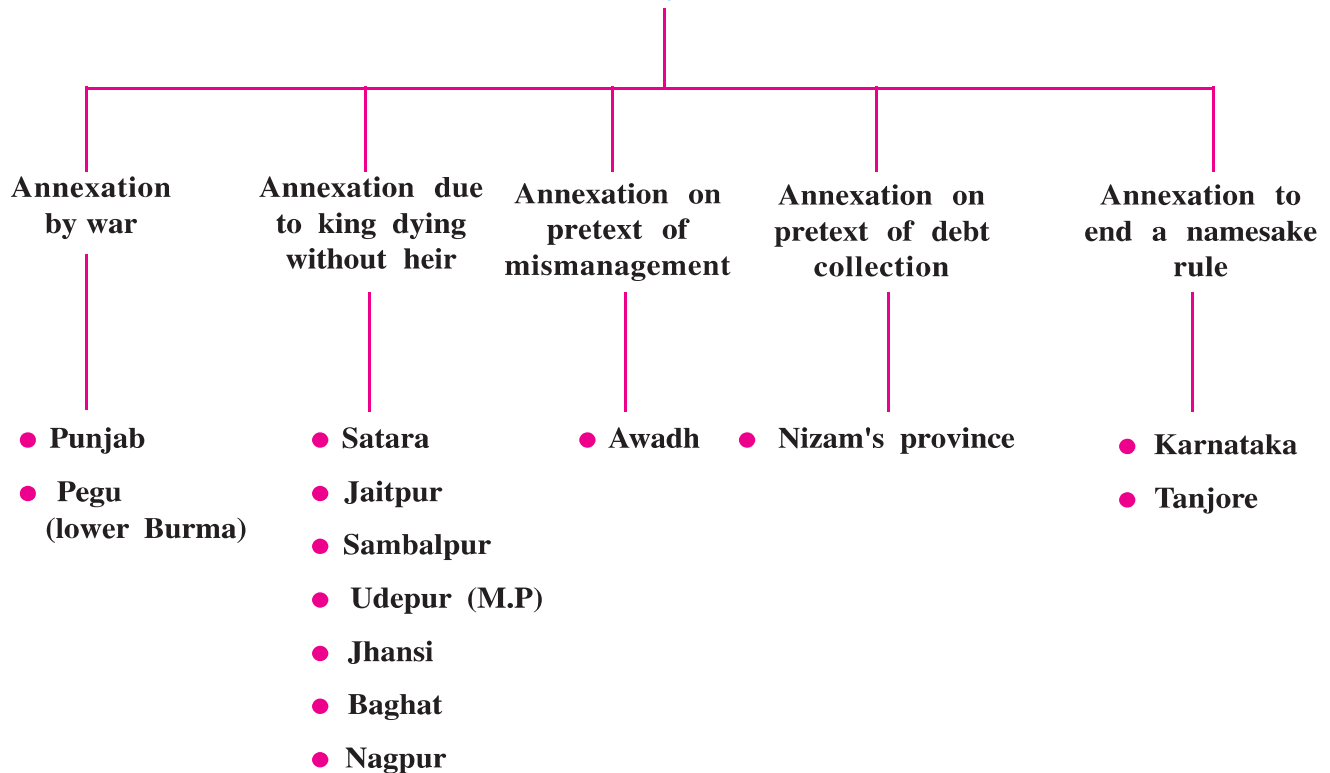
Annexation by war

Annexation due to king dying without heir

Annexation on pretext of mismanagement

Annexation on pretext of debt collection

Annexation to end a namesake rule

• Punjab
• Pegu (lower Burma)

• Satara
• Jaitpur
• Sambalpur
• Udepur (M.P)
• Jhansi
• Baghat
• Nagpur

• Awadh

• Nizam's province

• Karnataka
• Tanjore